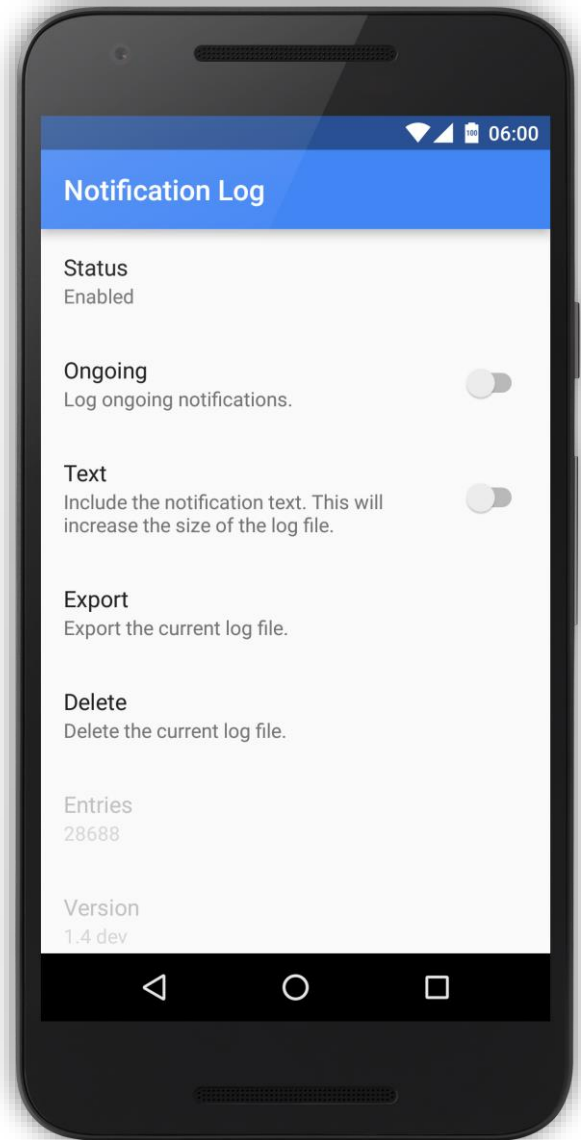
100 06:00

Notification Log

Status
Enabled

Ongoing
Log ongoing notifications.

Text
Include the notification text. This will increase the size of the log file.

Export
Export the current log file.

Delete
Delete the current log file.

Entries
28688

Version
1.4 dev